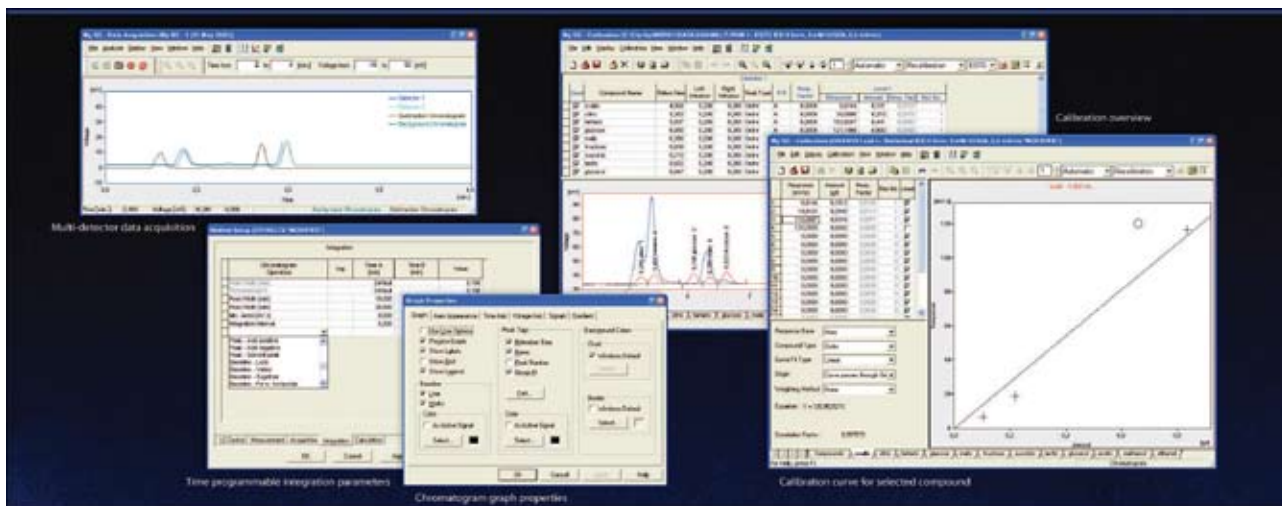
Multi-detector data acquisition

Calibration overview

Time programmable integration parameters

Chromatogram graph properties

Calibration curve for selected compound

Integration

Graph Properties

OK

Cancel

Help

Select...

Automatic

Recalibration

Response Base

Compound Type

Curve Fit Type

Origin

Weighting Method

Equation

Correlation Factor

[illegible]